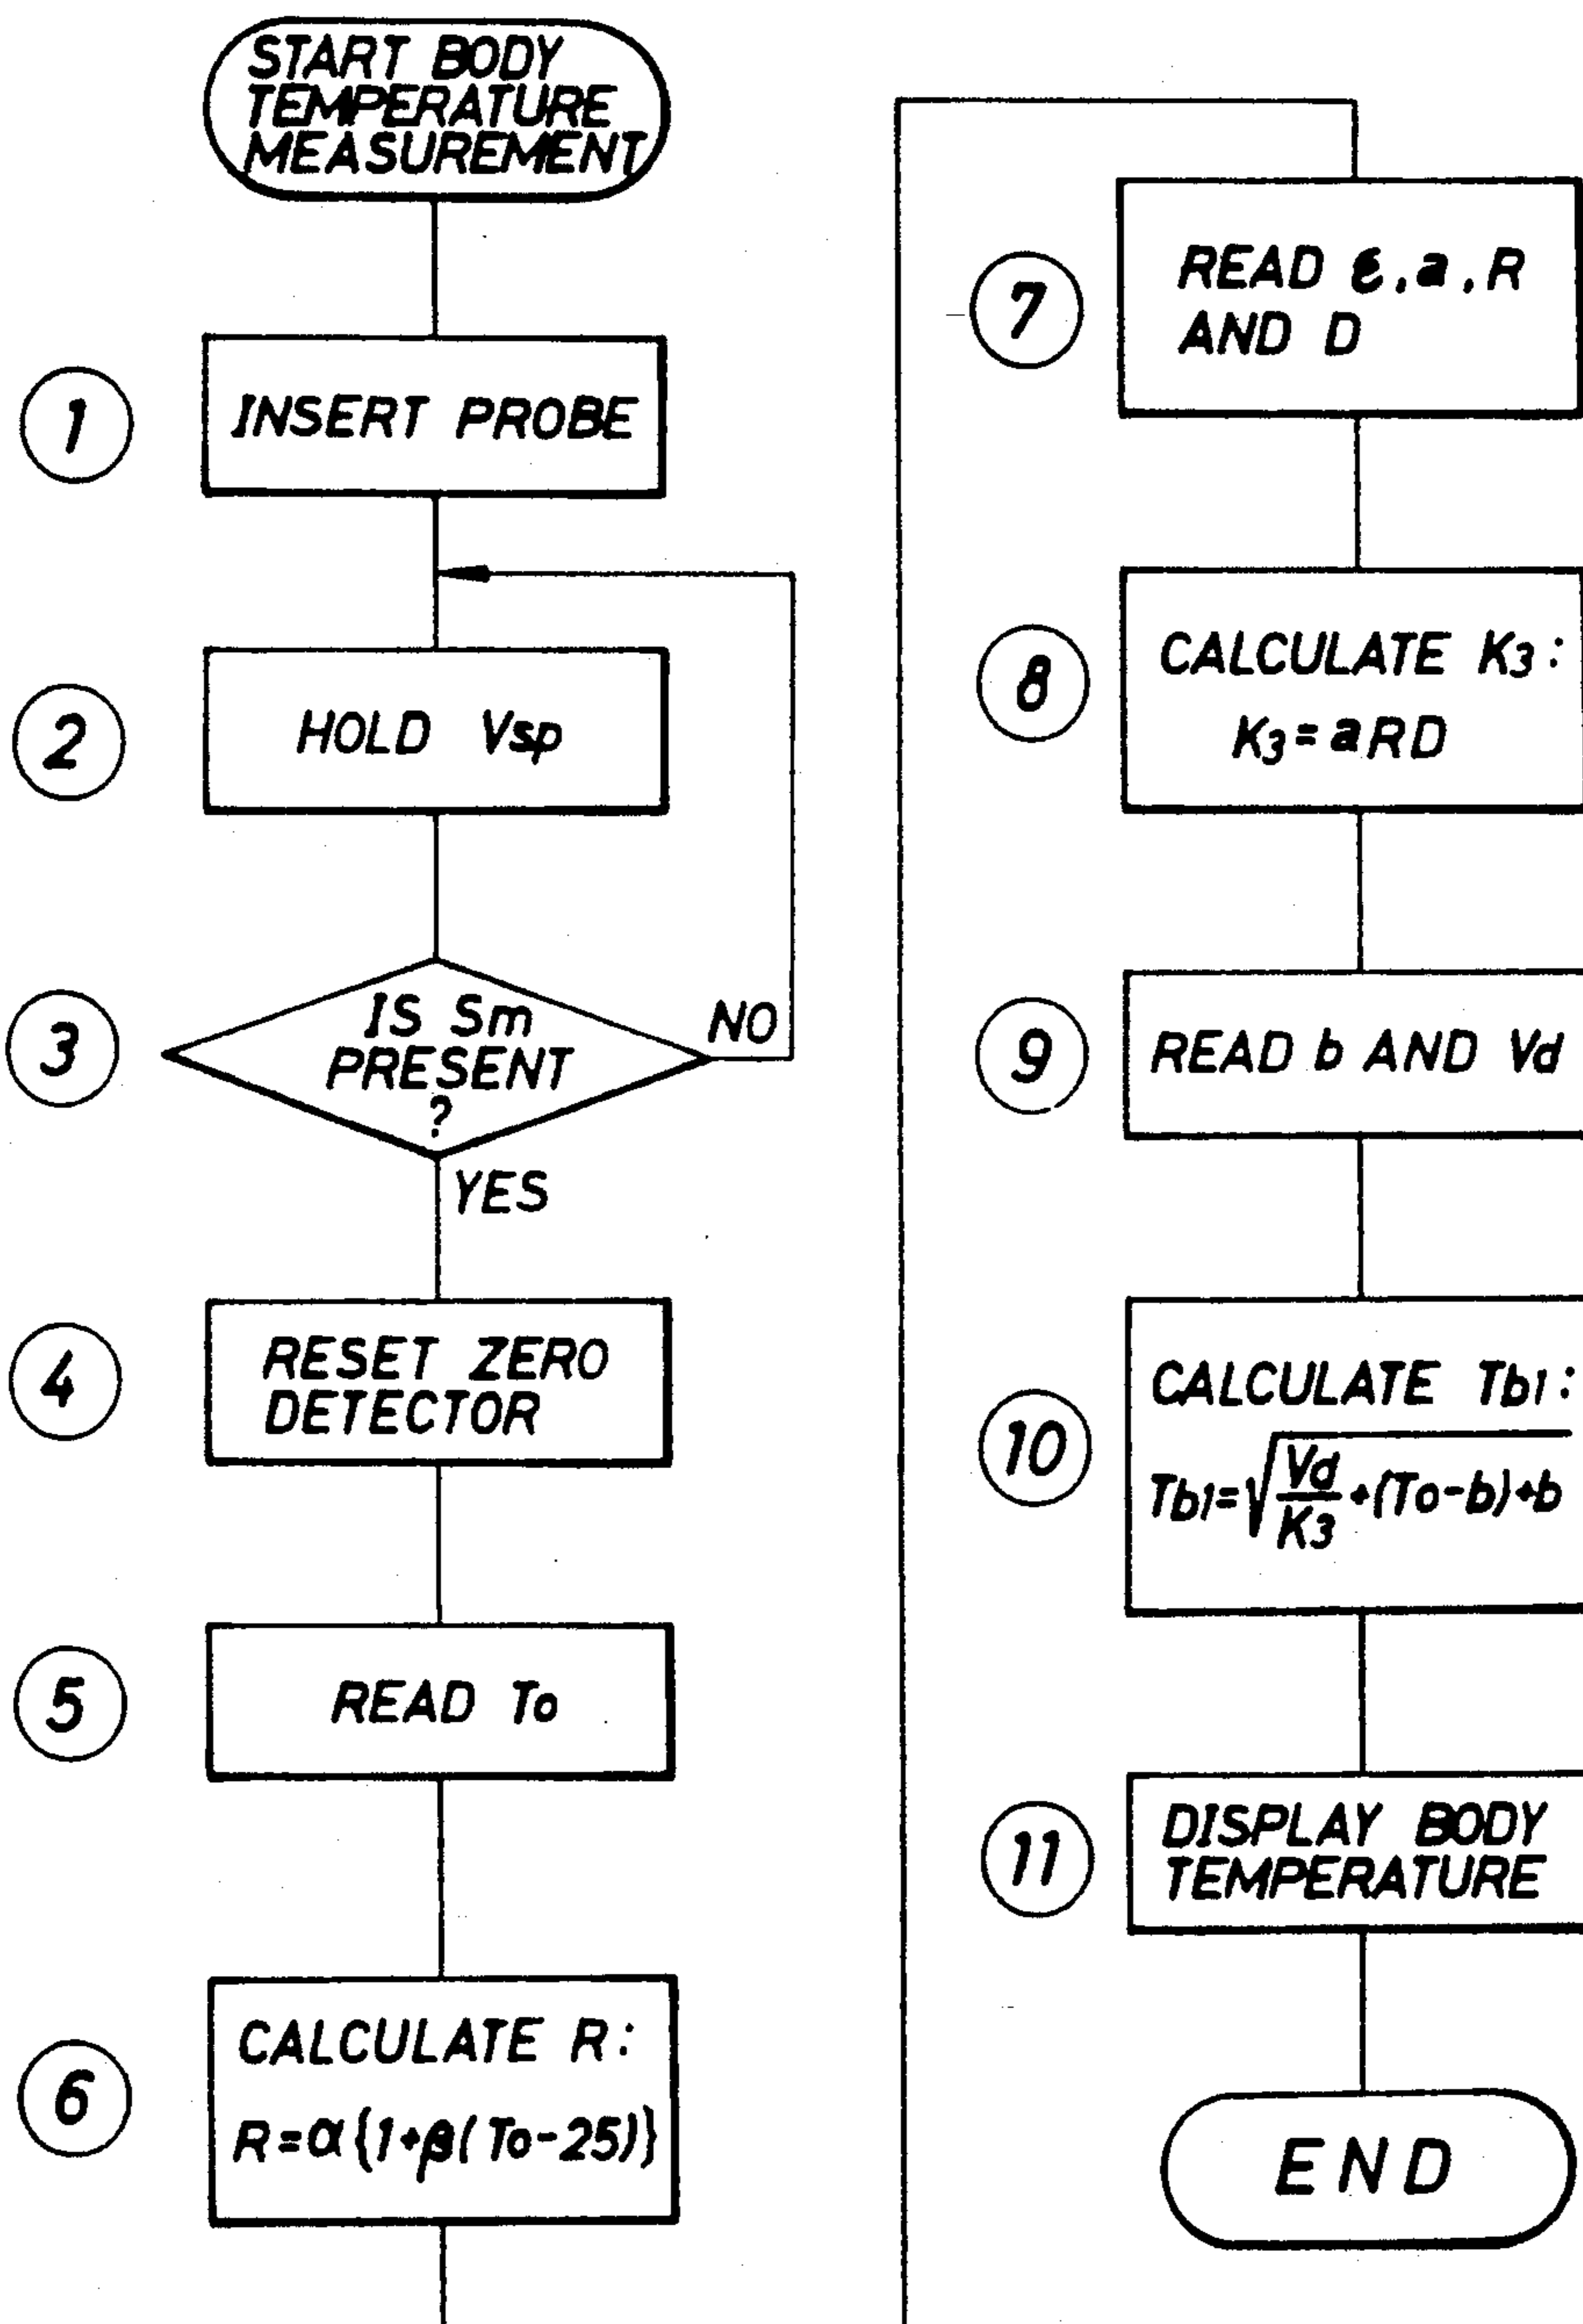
START BODY TEMPERATURE MEASUREMENT

1 INSERT PROBE

2 HOLD Vsp

3 IS Sm PRESENT ?

NO

YES

4 RESET ZERO DETECTOR

5 READ To

6 CALCULATE R:
$R=\alpha\{1+\beta(To-25)\}$

7 READ $\varepsilon$, a, R AND D

8 CALCULATE $K_3$:
$K_3=aRD$

9 READ b AND Vd

10 CALCULATE Tb1:
$Tb1=\sqrt{\frac{Vd}{K3}+(To-b)}+b$

11 DISPLAY BODY TEMPERATURE

END